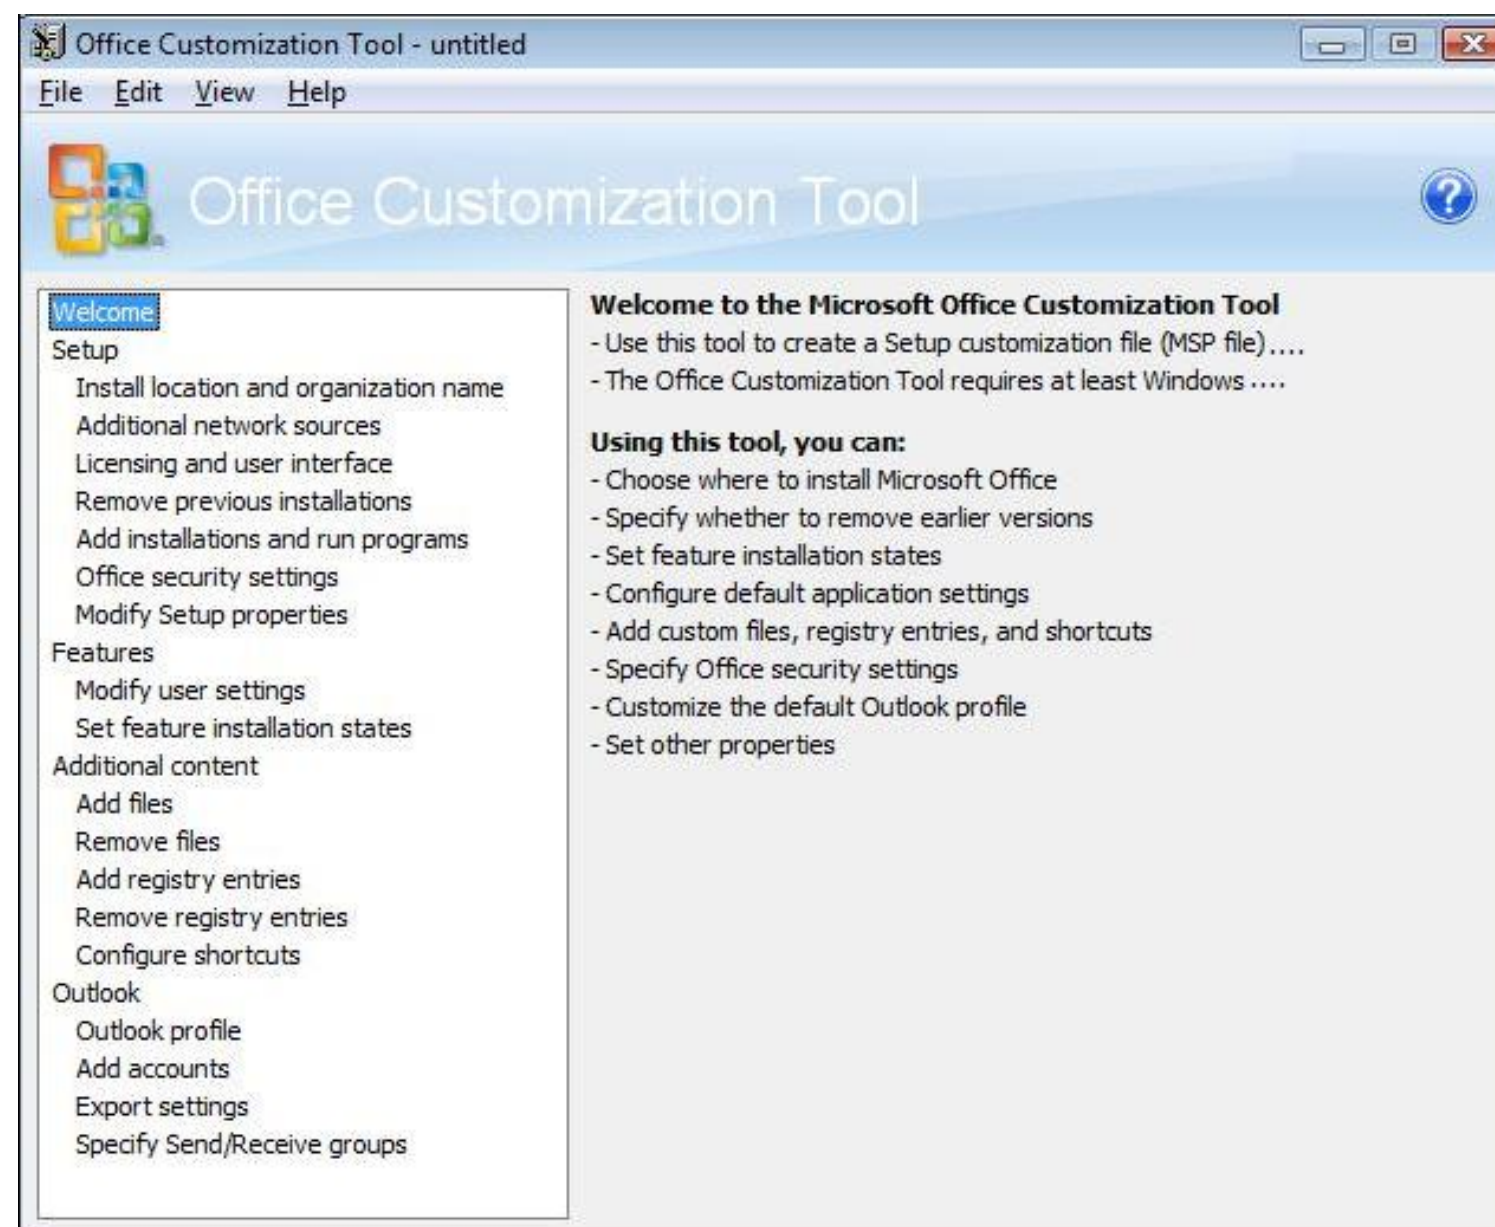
Office Customization Tool - untitled

File Edit View Help

Office Customization Tool

Welcome
Setup
Install location and organization name
Additional network sources
Licensing and user interface
Remove previous installations
Add installations and run programs
Office security settings
Modify Setup properties
Features
Modify user settings
Set feature installation states
Additional content
Add files
Remove files
Add registry entries
Remove registry entries
Configure shortcuts
Outlook
Outlook profile
Add accounts
Export settings
Specify Send/Receive groups

Welcome to the Microsoft Office Customization Tool
- Use this tool to create a Setup customization file (MSP file)....
- The Office Customization Tool requires at least Windows ....

Using this tool, you can:
- Choose where to install Microsoft Office
- Specify whether to remove earlier versions
- Set feature installation states
- Configure default application settings
- Add custom files, registry entries, and shortcuts
- Specify Office security settings
- Customize the default Outlook profile
- Set other properties